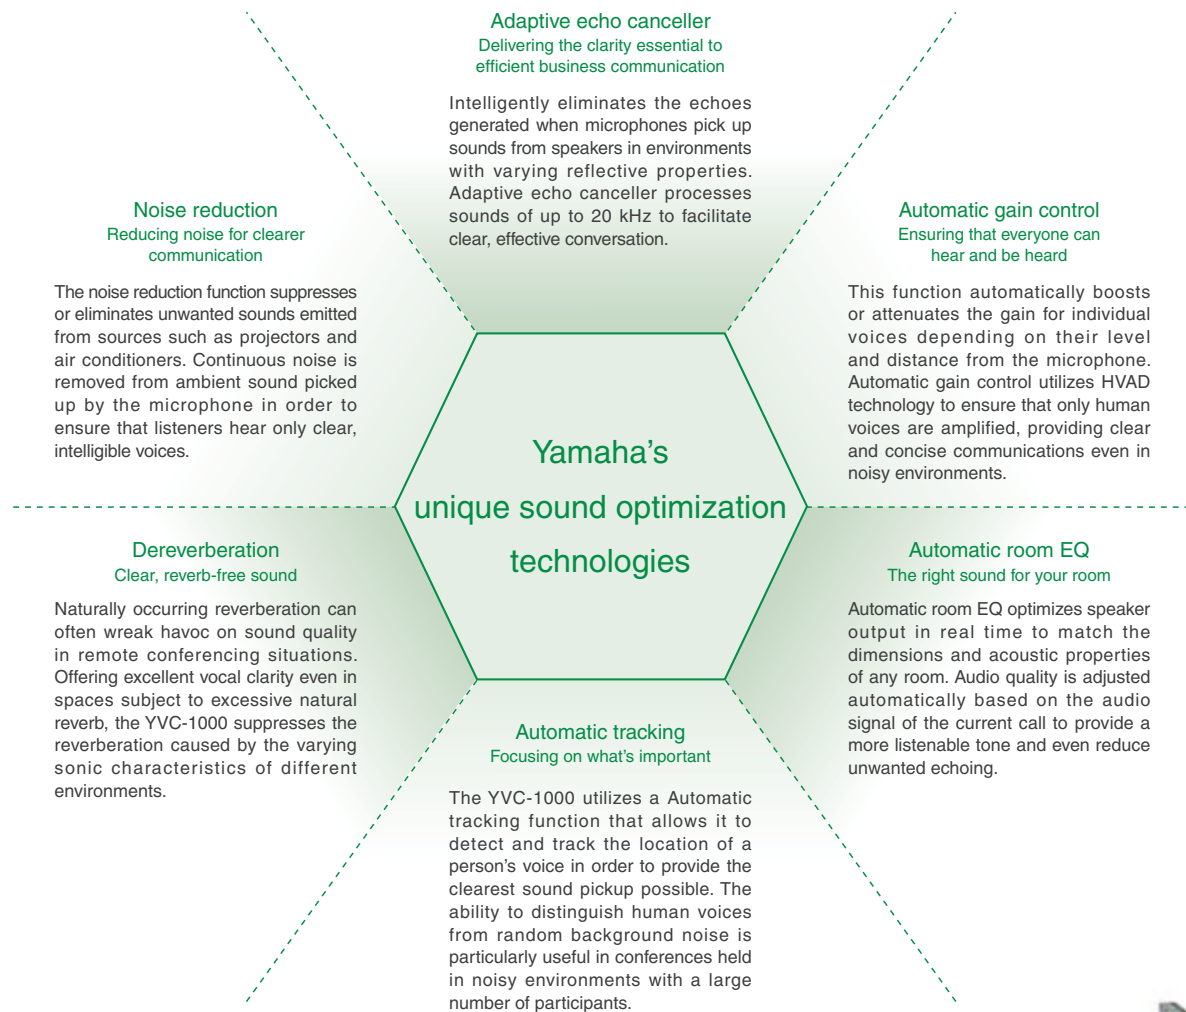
Adaptive echo canceller
Delivering the clarity essential to efficient business communication

Intelligently eliminates the echoes generated when microphones pick up sounds from speakers in environments with varying reflective properties. Adaptive echo canceller processes sounds of up to 20 kHz to facilitate clear, effective conversation.

Noise reduction
Reducing noise for clearer communication

The noise reduction function suppresses or eliminates unwanted sounds emitted from sources such as projectors and air conditioners. Continuous noise is removed from ambient sound picked up by the microphone in order to ensure that listeners hear only clear, intelligible voices.

Automatic gain control
Ensuring that everyone can hear and be heard

This function automatically boosts or attenuates the gain for individual voices depending on their level and distance from the microphone. Automatic gain control utilizes HVAD technology to ensure that only human voices are amplified, providing clear and concise communications even in noisy environments.

Yamaha's unique sound optimization technologies

Dereverberation
Clear, reverb-free sound

Naturally occurring reverberation can often wreak havoc on sound quality in remote conferencing situations. Offering excellent vocal clarity even in spaces subject to excessive natural reverb, the YVC-1000 suppresses the reverberation caused by the varying sonic characteristics of different environments.

Automatic room EQ
The right sound for your room

Automatic room EQ optimizes speaker output in real time to match the dimensions and acoustic properties of any room. Audio quality is adjusted automatically based on the audio signal of the current call to provide a more listenable tone and even reduce unwanted echoing.

Automatic tracking
Focusing on what's important

The YVC-1000 utilizes a Automatic tracking function that allows it to detect and track the location of a person's voice in order to provide the clearest sound pickup possible. The ability to distinguish human voices from random background noise is particularly useful in conferences held in noisy environments with a large number of participants.